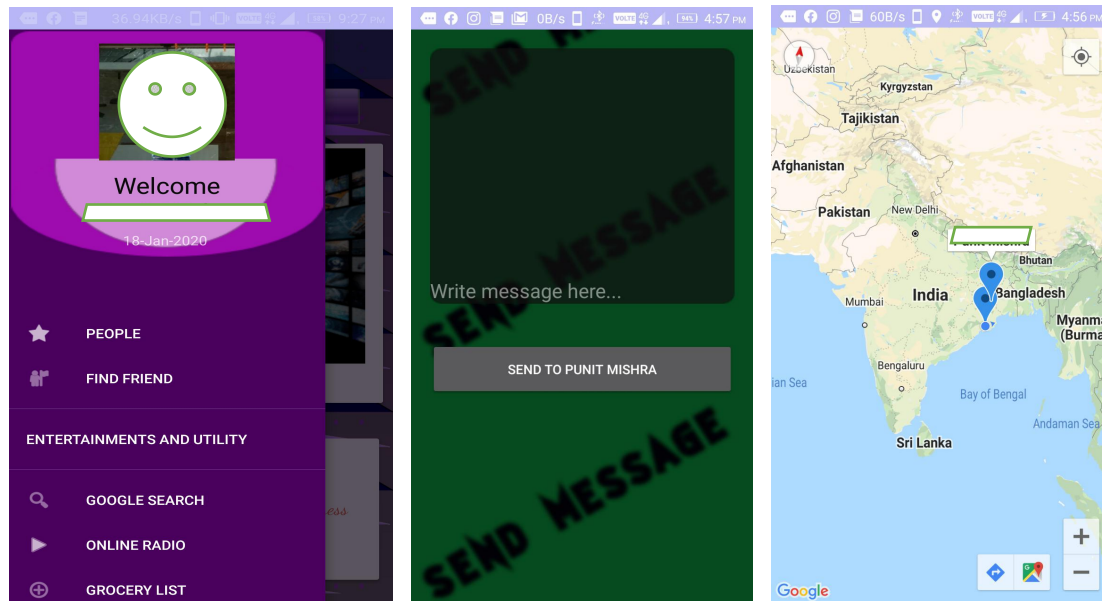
36.94KB/s 9:27 PM

Welcome

18-Jan-2020

PEOPLE

FIND FRIEND

ENTERTAINMENTS AND UTILITY

GOOGLE SEARCH

ONLINE RADIO

GROCERY LIST

0B/s 4:57 PM

SEND MESSAGE

Write message here...

SEND MESSAGE

SEND TO PUNIT MISHRA

SEND MESSAGE

60B/s 4:56 PM

Uzbekistan

Kyrgyzstan

Tajikistan

Afghanistan

Pakistan

New Delhi

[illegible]

Bhutan

India

Bangladesh

Mumbai

Myanm (Burma

Bengaluru

ian Sea

Bay of Bengal

Andaman Sea

Sri Lanka

Google

+

−